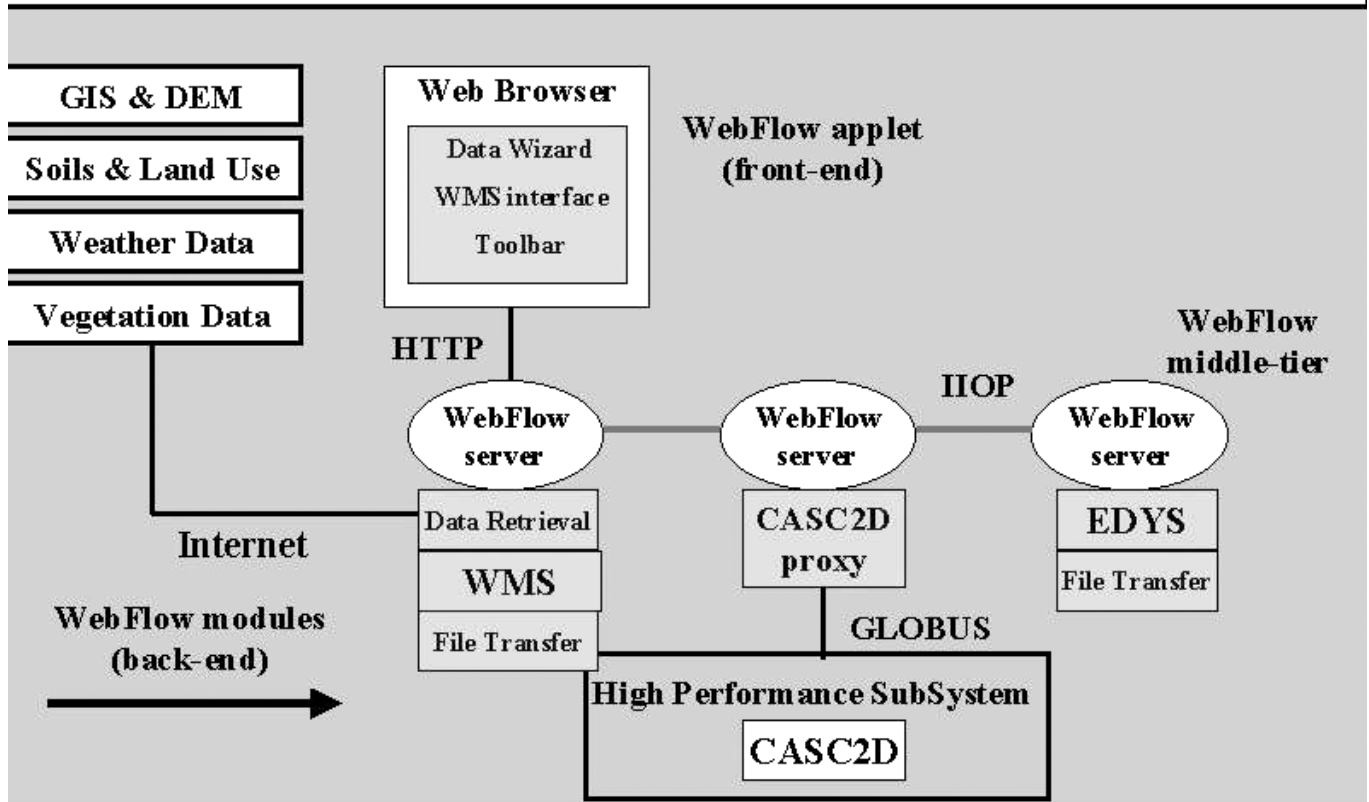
GIS & DEM

Soils & Land Use

Weather Data

Vegetation Data

Web Browser

Data Wizard

WMS interface

Toolbar

WebFlow applet (front-end)

WebFlow middle-tier

HTTP

IIOP

WebFlow server

WebFlow server

WebFlow server

Data Retrieval

WMS

File Transfer

CASC2D proxy

EDYS

File Transfer

Internet

WebFlow modules (back-end)

GLOBUS

High Performance SubSystem

CASC2D